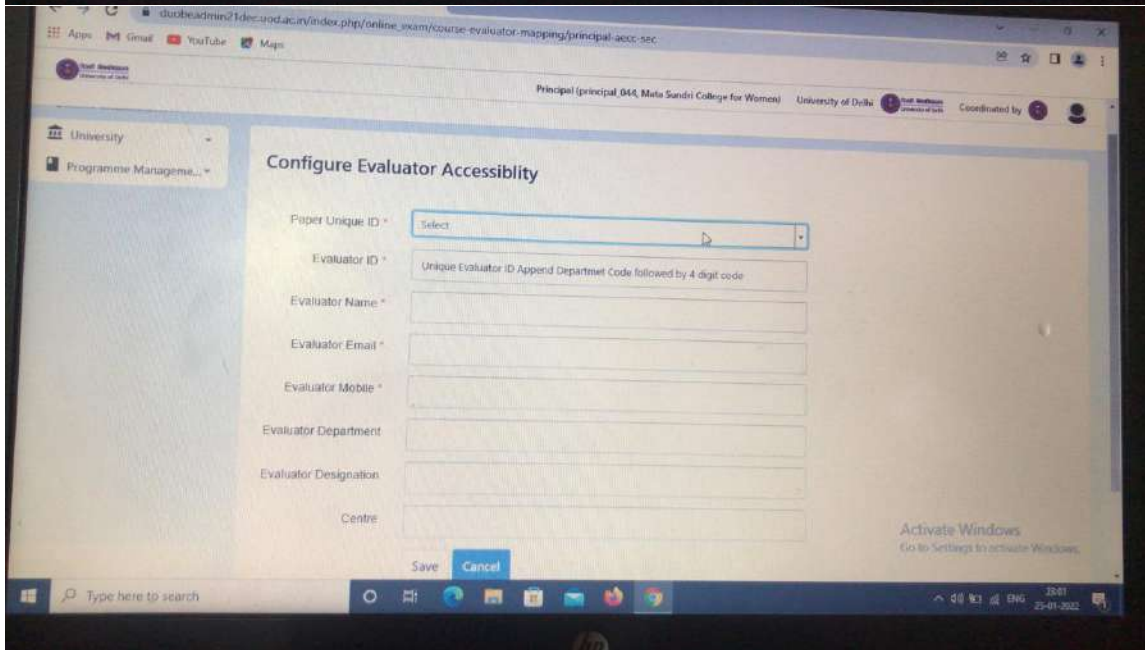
duobeadmin21dec.uod.ac.in/index.php/online_exam/course-evaluator-mapping/principal-accc-sec

Apps Gmail YouTube Maps

Principal (principal_044, Mata Sundri College for Women) University of Delhi Coordinated by

University

Programme Manageme...

Configure Evaluator Accessiblity

Paper Unique ID * Select

Evaluator ID * Unique Evaluator ID Append Departmet Code followed by 4 digit code

Evaluator Name *

Evaluator Email *

Evaluator Mobile *

Evaluator Department

Evaluator Designation

Centre

Save Cancel

Activate Windows
Go to Settings to activate Windows.

Type here to search

ENG 23:01 25-01-2022